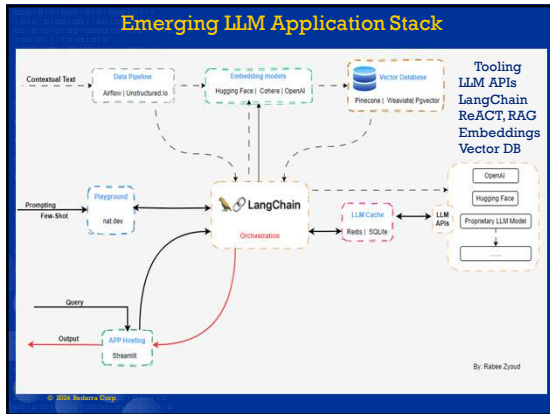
Emerging LLM Application Stack

Contextual Text

Data Pipeline
Airflow | Unstructured.io

Embedding models
Hugging Face | Cohere | OpenAI

Vector Database
Pinecone | Weaviate | Pgvector

Tooling
LLM APIs
LangChain
ReACT, RAG
Embeddings
Vector DB

Prompting
Few-Shot

Playground
nat.dev

LangChain
Orchestration

LLM Cache
Redis | SQLite

LLM APIs

OpenAI
Hugging Face
Proprietary LLM Model
......

Query

Output

APP Hosting
Streamlit

By: Rabee Zyoud

© 2024 Bederra Corp